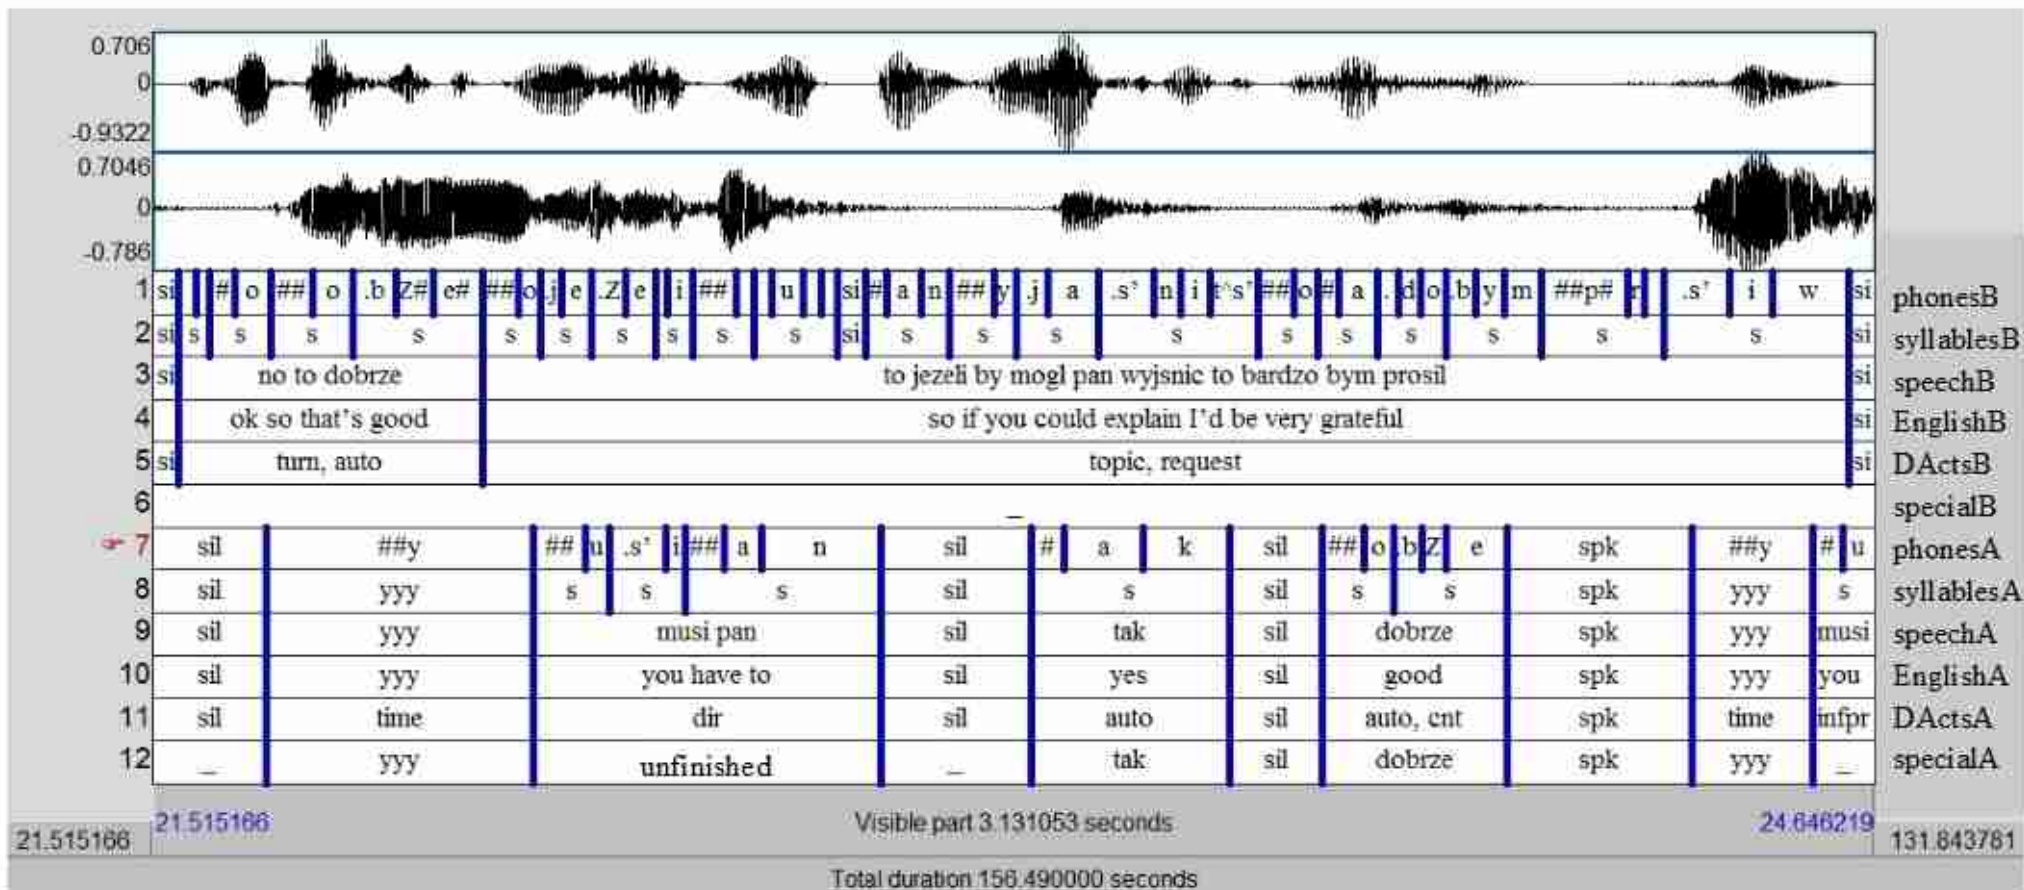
0.706
0
-0.9322
0.7046
0
-0.786

| | | | |
|---|---|---|---|
| 1 | si # o ## o .b Z# e# ## o .j e .Z e i ## u si # a n ## y .j a .s' n i t^s' ## o # a .d o .b y m ##p# r .s' i w si | | phonesB |
| 2 | si s s s s s s s s s s si s s s s s s s s s s si | | syllablesB |
| 3 | si no to dobrze to jezeli by mogl pan wyjsnic to bardzo bym prosil si | | speechB |
| 4 | ok so that's good so if you could explain I'd be very grateful si | | EnglishB |
| 5 | si turn, auto topic, request si | | DActsB |
| 6 | _ | | specialB |
| 7 | sil ##y ## u .s' i ## a n sil # a k sil ## o .b Z e spk ##y # u | | phonesA |
| 8 | sil yyy s s s sil s sil s s spk yyy s | | syllablesA |
| 9 | sil yyy musi pan sil tak sil dobrze spk yyy musi | | speechA |
| 10 | sil yyy you have to sil yes sil good spk yyy you | | EnglishA |
| 11 | sil time dir sil auto sil auto, cnt spk time infpr | | DActsA |
| 12 | _ yyy unfinished _ tak sil dobrze spk yyy _ | | specialA |

21.515166 21.515166 Visible part 3.131053 seconds 24.646219 131.843781

Total duration 156.490000 seconds